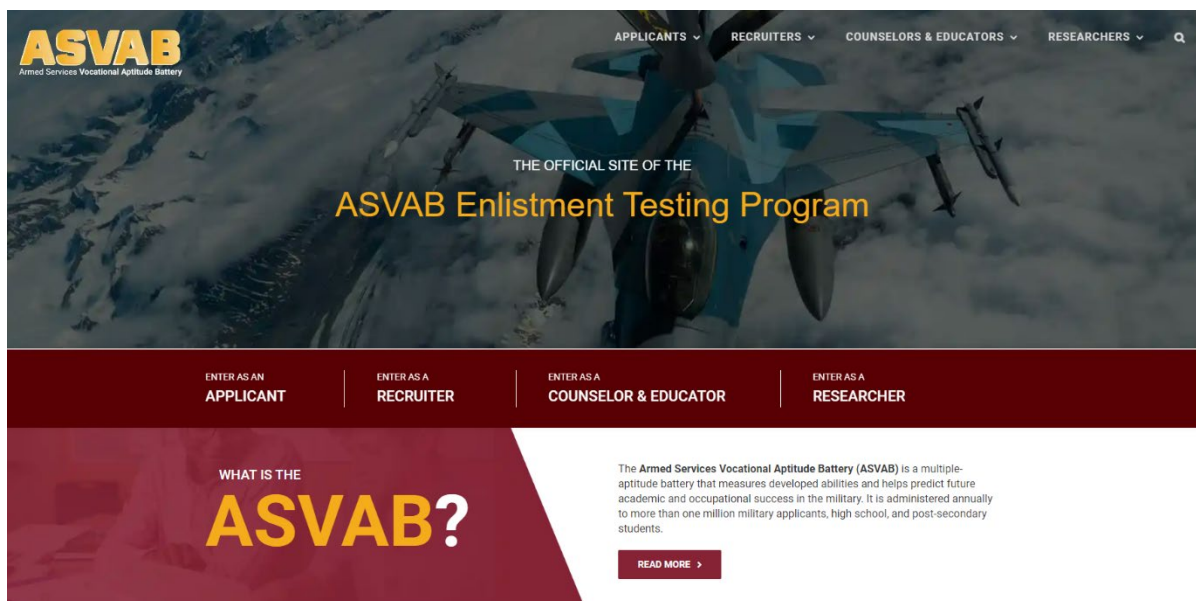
ASVAB
Armed Services Vocational Aptitude Battery

APPLICANTS RECRUITERS COUNSELORS & EDUCATORS RESEARCHERS

THE OFFICIAL SITE OF THE

ASVAB Enlistment Testing Program

ENTER AS AN
APPLICANT

ENTER AS A
RECRUITER

ENTER AS A
COUNSELOR & EDUCATOR

ENTER AS A
RESEARCHER

WHAT IS THE
ASVAB?

The Armed Services Vocational Aptitude Battery (ASVAB) is a multiple-aptitude battery that measures developed abilities and helps predict future academic and occupational success in the military. It is administered annually to more than one million military applicants, high school, and post-secondary students.

READ MORE